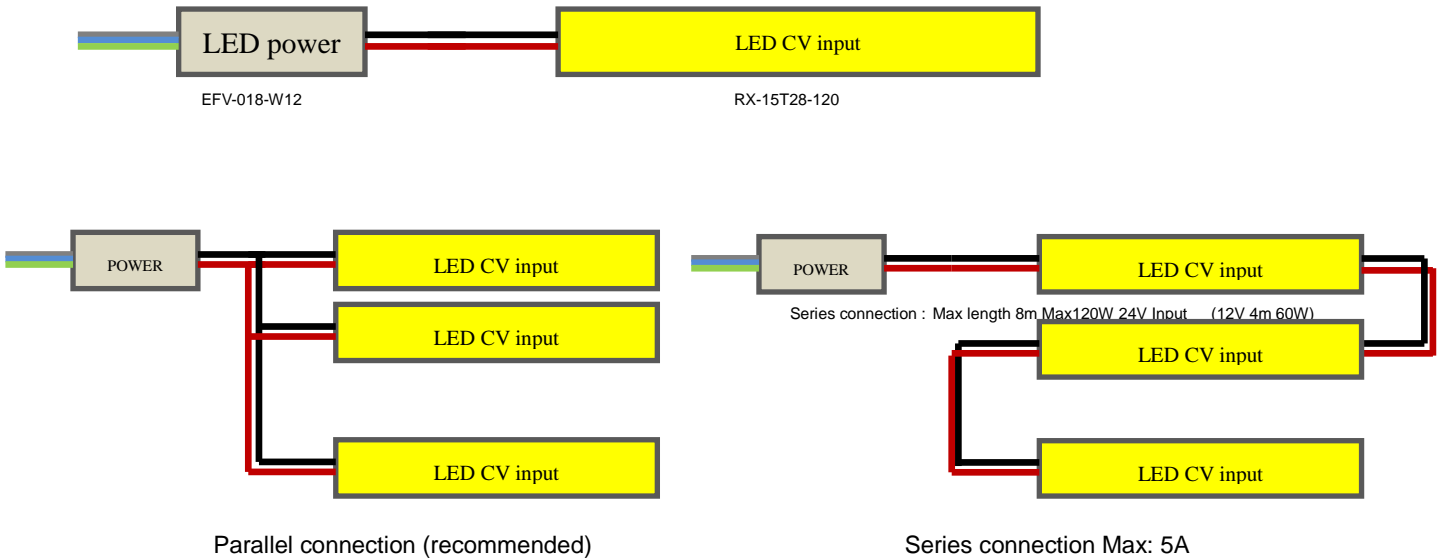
LED power

LED CV input

EFV-018-W12

RX-15T28-120

POWER

LED CV input

LED CV input

LED CV input

POWER

LED CV input

Series connection : Max length 8m Max120W 24V Input (12V 4m 60W)

LED CV input

LED CV input

Parallel connection (recommended)

Series connection Max: 5A